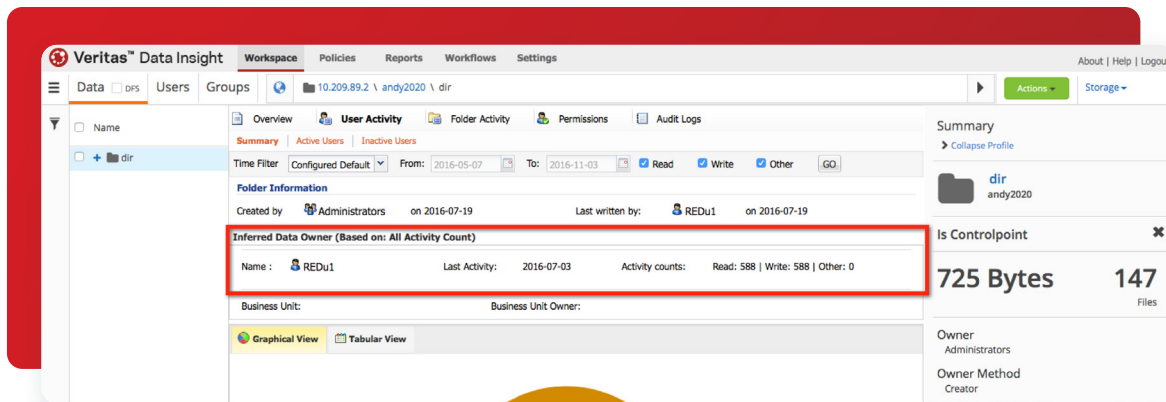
Veritas™ Data Insight Workspace Policies Reports Workflows Settings About | Help | Logou

Data DFS Users Groups 10.209.89.2 \ andy2020 \ dir Actions Storage

Name

dir

Overview User Activity Folder Activity Permissions Audit Logs

Summary | Active Users | Inactive Users

Time Filter Configured Default From: 2016-05-07 To: 2016-11-03 Read Write Other GO

Folder Information

Created by Administrators on 2016-07-19 Last written by: REDu1 on 2016-07-19

Inferred Data Owner (Based on: All Activity Count)

Name : REDu1 Last Activity: 2016-07-03 Activity counts: Read: 588 | Write: 588 | Other: 0

Business Unit: Business Unit Owner:

Graphical View Tabular View

Summary

Collapse Profile

dir
andy2020

Is Controlpoint

725 Bytes 147 Files

Owner
Administrators

Owner Method
Creator